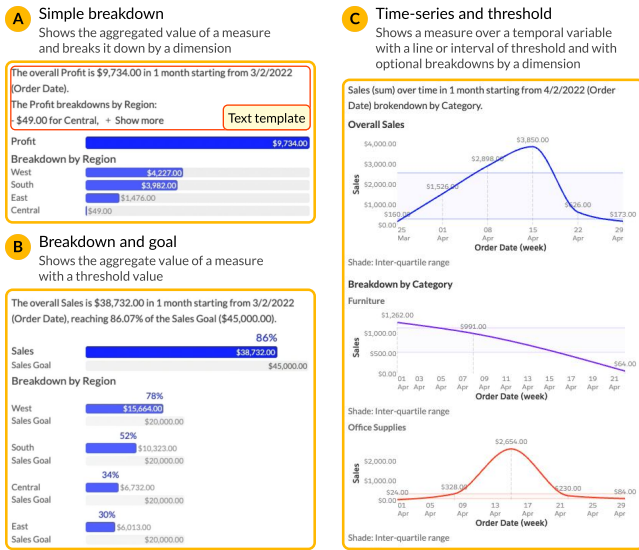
A Simple breakdown
Shows the aggregated value of a measure and breaks it down by a dimension

The overall Profit is $9,734.00 in 1 month starting from 3/2/2022 (Order Date).
The Profit breakdowns by Region:
- $49.00 for Central, + Show more

Text template

Profit $9,734.00
Breakdown by Region
West $4,227.00
South $3,982.00
East $1,476.00
Central $49.00

B Breakdown and goal
Shows the aggregate value of a measure with a threshold value

The overall Sales is $38,732.00 in 1 month starting from 3/2/2022 (Order Date), reaching 86.07% of the Sales Goal ($45,000.00).
86%
Sales $38,732.00
Sales Goal $45,000.00
Breakdown by Region
78%
West $15,664.00
Sales Goal $20,000.00
52%
South $10,323.00
Sales Goal $20,000.00
34%
Central $6,732.00
Sales Goal $20,000.00
30%
East $6,013.00
Sales Goal $20,000.00

C Time-series and threshold
Shows a measure over a temporal variable with a line or interval of threshold and with optional breakdowns by a dimension

Sales (sum) over time in 1 month starting from 4/2/2022 (Order Date) brokendown by Category.
Overall Sales
$4,000.00
$3,000.00
$2,000.00
$1,000.00
$0.00
Sales
$160.00
$1,526.00
$2,898.00
$3,850.00
$526.00
$173.00
25 Mar
01 Apr
08 Apr
15 Apr
22 Apr
29 Apr
Order Date (week)
Shade: Inter-quartile range
Breakdown by Category
Furniture
$1,262.00
$1,000.00
$500.00
$0.00
Sales
$991.00
$64.00
01 Apr
03 Apr
05 Apr
07 Apr
09 Apr
11 Apr
13 Apr
15 Apr
17 Apr
19 Apr
21 Apr
Order Date (week)
Shade: Inter-quartile range
Office Supplies
$2,000.00
$1,000.00
$0.00
Sales
$24.00
$328.00
$2,654.00
$230.00
$84.00
01 Apr
05 Apr
09 Apr
13 Apr
17 Apr
21 Apr
25 Apr
29 Apr
Order Date (week)
Shade: Inter-quartile range